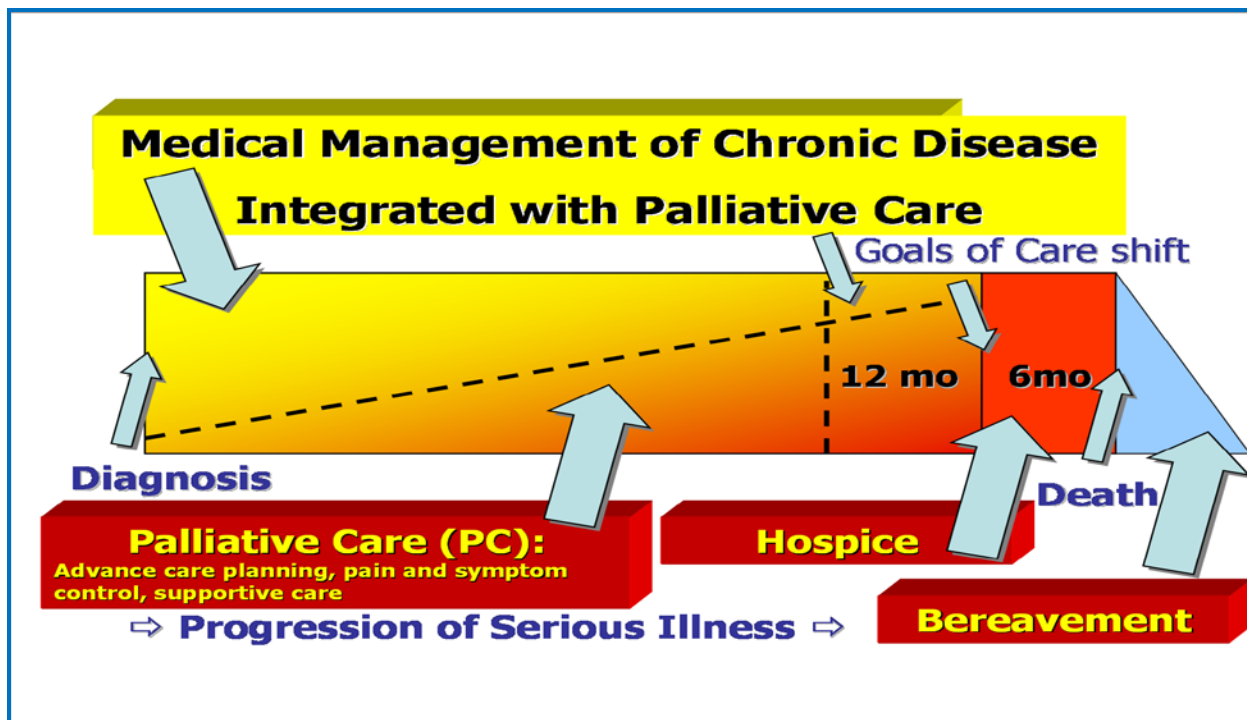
Medical Management of Chronic Disease
Integrated with Palliative Care

Goals of Care shift

12 mo

6mo

Diagnosis

Death

Palliative Care (PC):
Advance care planning, pain and symptom control, supportive care

Hospice

Bereavement

⇨ Progression of Serious Illness ⇨